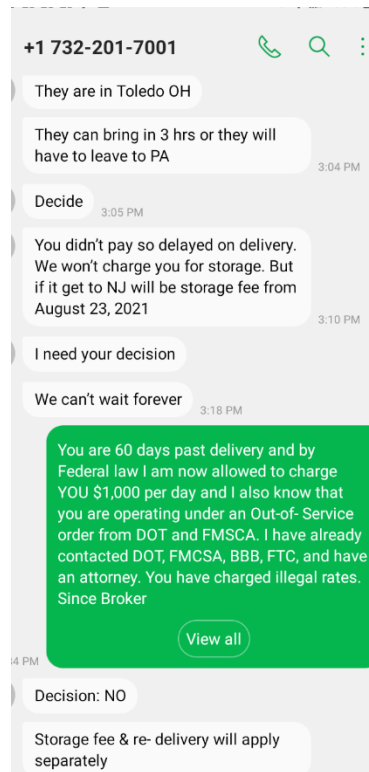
+1 732-201-7001

They are in Toledo OH

They can bring in 3 hrs or they will have to leave to PA

3:04 PM

Decide

3:05 PM

You didn't pay so delayed on delivery. We won't charge you for storage. But if it get to NJ will be storage fee from August 23, 2021

3:10 PM

I need your decision

We can't wait forever

3:18 PM

You are 60 days past delivery and by Federal law I am now allowed to charge YOU $1,000 per day and I also know that you are operating under an Out-of- Service order from DOT and FMSCA. I have already contacted DOT, FMCSA, BBB, FTC, and have an attorney. You have charged illegal rates. Since Broker

View all

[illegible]4 PM

Decision: NO

Storage fee & re- delivery will apply separately